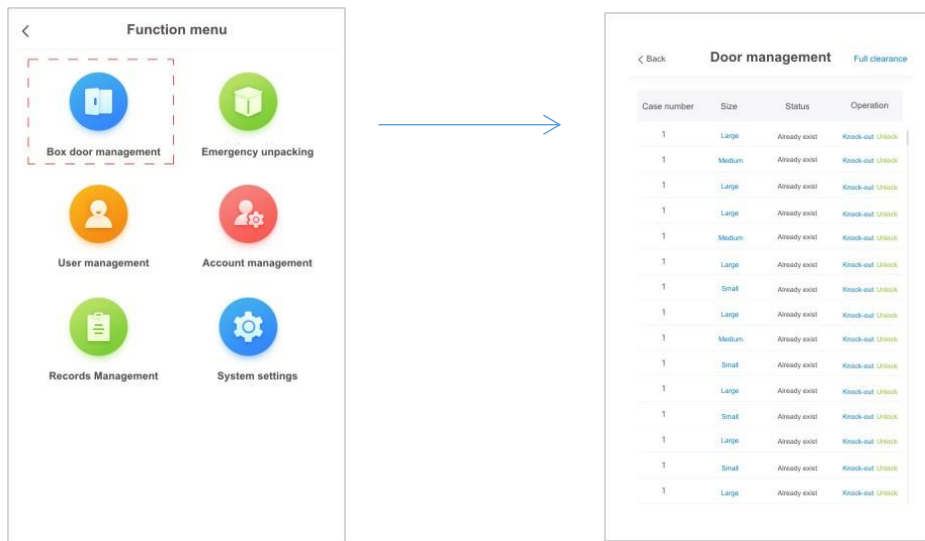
<
Function menu

Box door management
Emergency unpacking
User management
Account management
Records Management
System settings

< Back
Door management
Full clearance

| Case number | Size | Status | Operation |
|---|---|---|---|
| 1 | Large | Already exist | Knock-out Unlock |
| 1 | Medium | Already exist | Knock-out Unlock |
| 1 | Large | Already exist | Knock-out Unlock |
| 1 | Large | Already exist | Knock-out Unlock |
| 1 | Medium | Already exist | Knock-out Unlock |
| 1 | Large | Already exist | Knock-out Unlock |
| 1 | Small | Already exist | Knock-out Unlock |
| 1 | Large | Already exist | Knock-out Unlock |
| 1 | Medium | Already exist | Knock-out Unlock |
| 1 | Small | Already exist | Knock-out Unlock |
| 1 | Large | Already exist | Knock-out Unlock |
| 1 | Small | Already exist | Knock-out Unlock |
| 1 | Large | Already exist | Knock-out Unlock |
| 1 | Small | Already exist | Knock-out Unlock |
| 1 | Large | Already exist | Knock-out Unlock |